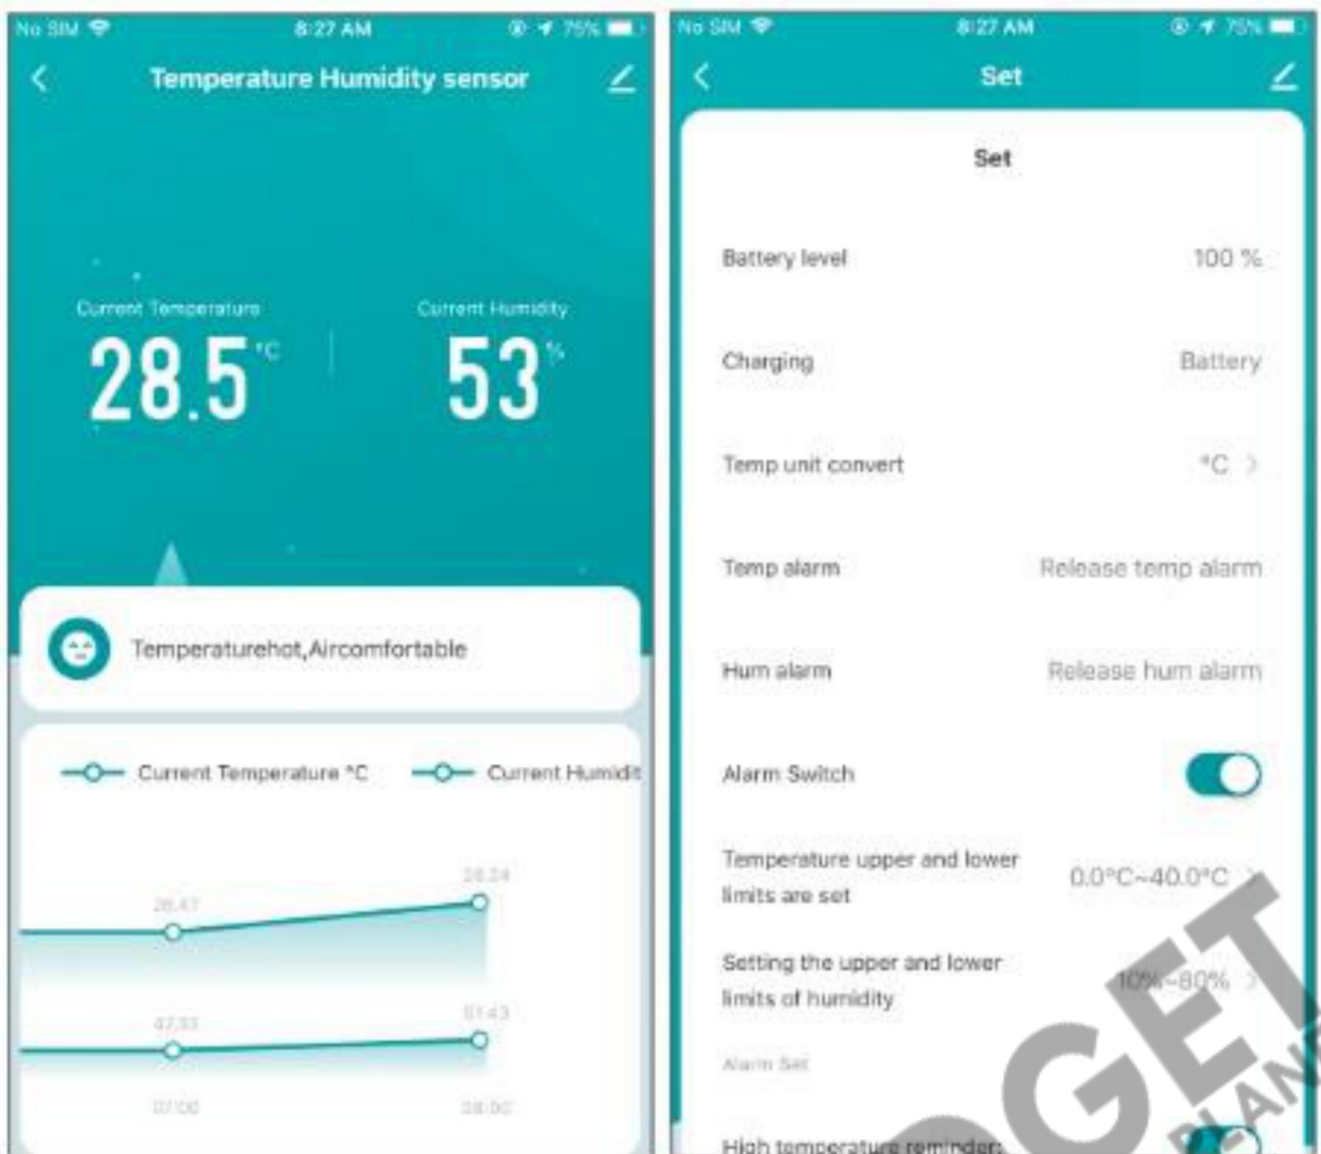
No SIM 8:27 AM 75%

Temperature Humidity sensor

Current Temperature
28.5 °C

Current Humidity
53 %

Temperaturehot,Aircomfortable

Current Temperature °C
Current Humidit

28.47
28.24
47.33
51.43
07:00
28:00

No SIM 8:27 AM 75%

Set

Set

Battery level 100 %

Charging Battery

Temp unit convert °C

Temp alarm Release temp alarm

Hum alarm Release hum alarm

Alarm Switch

Temperature upper and lower limits are set 0.0°C~40.0°C

Setting the upper and lower limits of humidity 10%~80%

Alarm Set

High temperature reminder

GET
PLAN